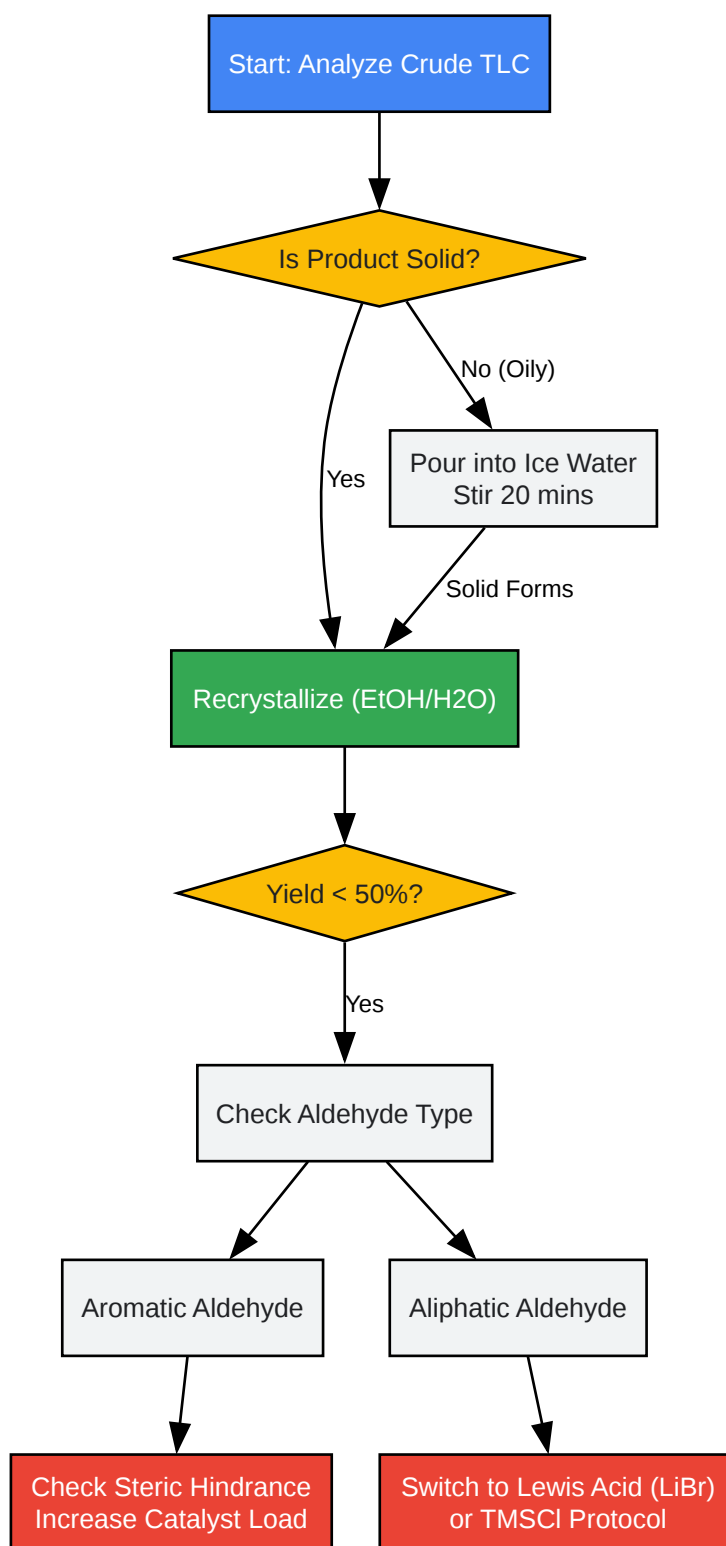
Start: Analyze Crude TLC

Is Product Solid?

No (Oily)

Yes

Pour into Ice Water
Stir 20 mins

Solid Forms

Recrystallize (EtOH/H2O)

Yield < 50%?

Yes

Check Aldehyde Type

Aromatic Aldehyde

Aliphatic Aldehyde

Check Steric Hindrance
Increase Catalyst Load

Switch to Lewis Acid (LiBr)
or TMSCl Protocol